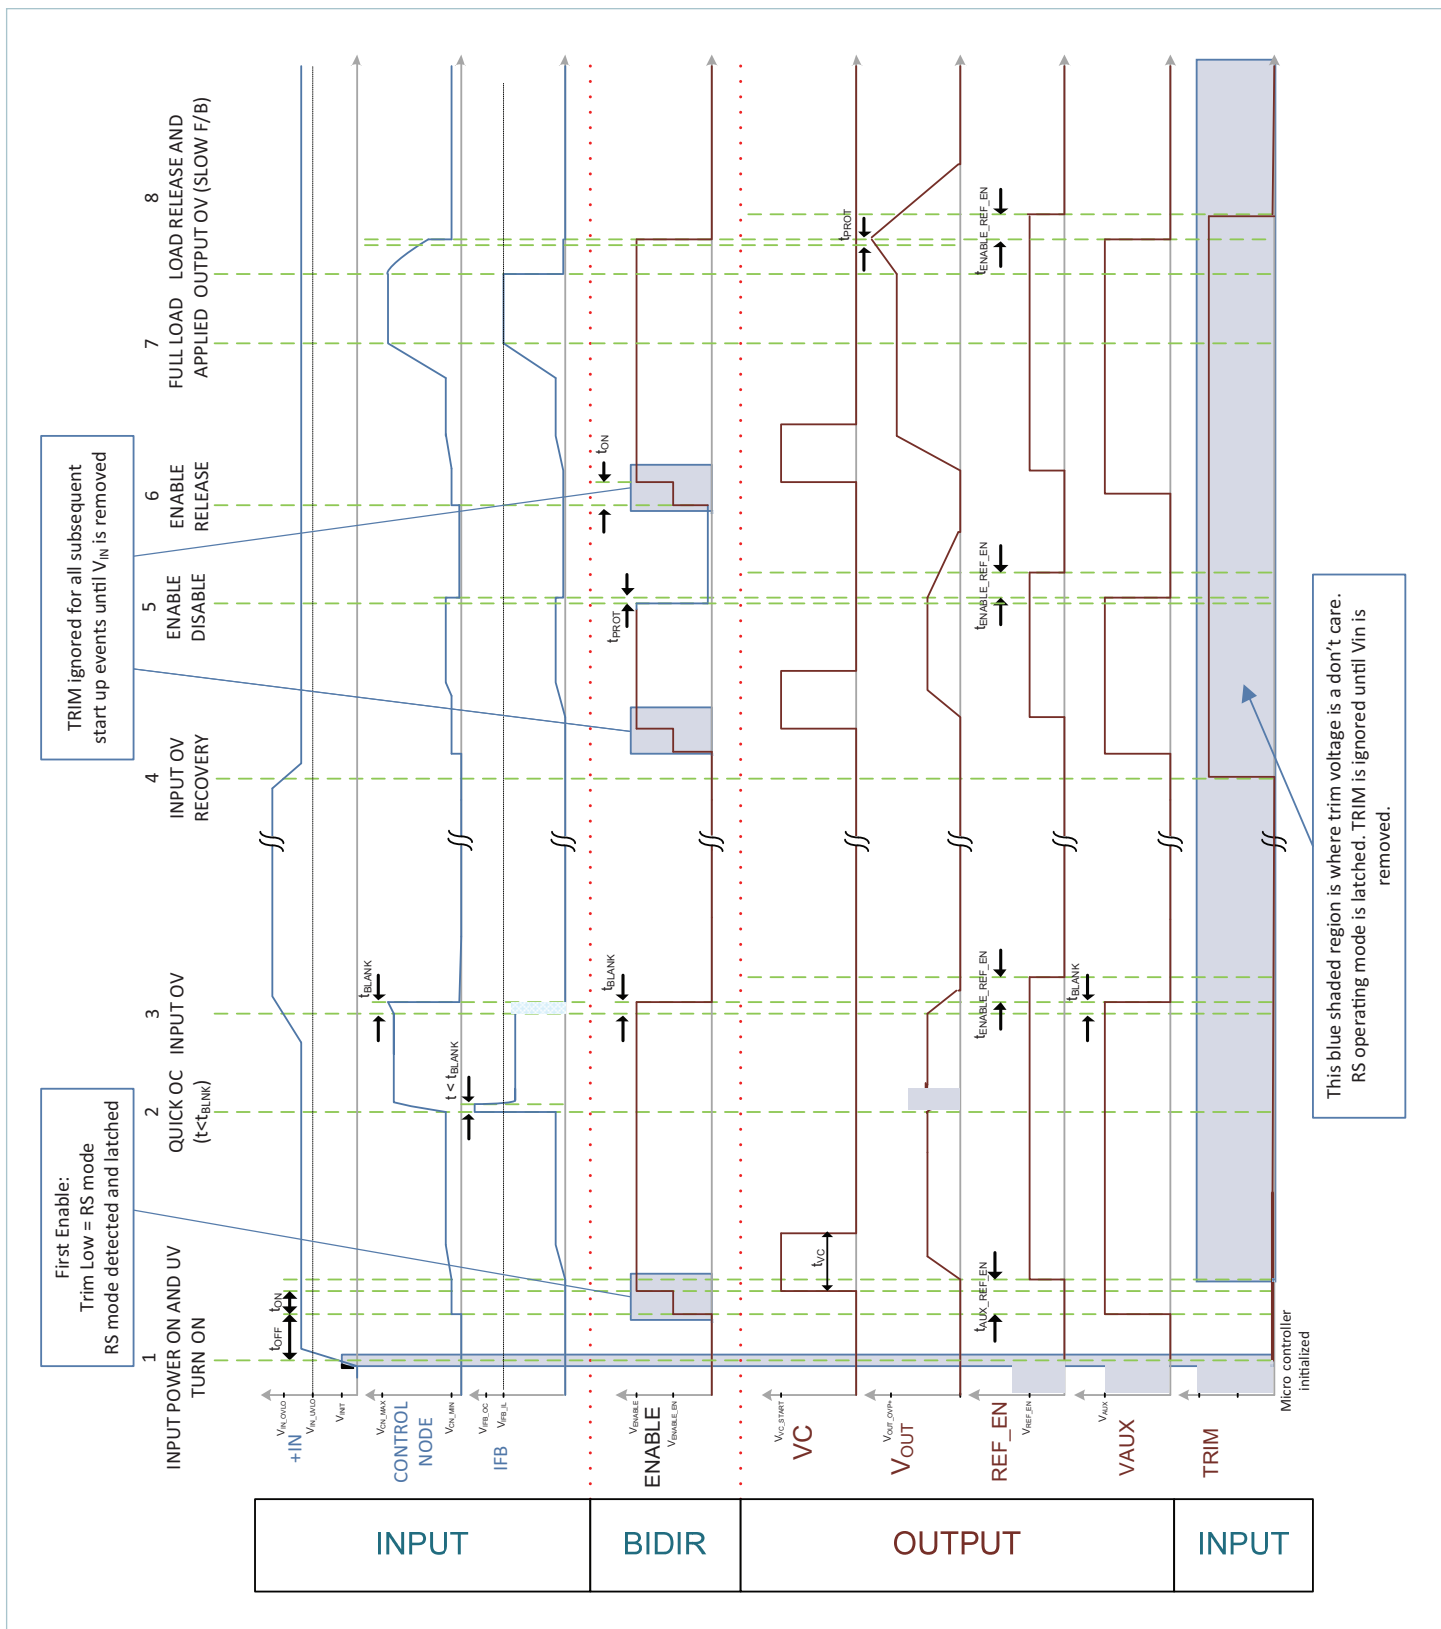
8
LOAD RELEASE AND OUTPUT OV (SLOW F/B)

7
FULL LOAD APPLIED

6
ENABLE RELEASE

5
ENABLE DISABLE

4
INPUT OV RECOVERY

3
INPUT OV

2
QUICK OC ($t<t_{BLNK}$)

1
INPUT POWER ON AND UV TURN ON

TRIM ignored for all subsequent start up events until $V_{IN}$ is removed

First Enable:
Trim Low = RS mode
RS mode detected and latched

This blue shaded region is where trim voltage is a don't care. RS operating mode is latched. TRIM is ignored until Vin is removed.

$t_{OFF}$
$t_{ON}$
$t_{BLANK}$
$t < t_{BLANK}$
$t_{BLANK}$
$t_{ON}$
$t_{PROT}$
$t_{PROT}$
$t_{VC}$
$t_{AUX\_REF\_EN}$
$t_{ENABLE\_REF\_EN}$
$t_{ENABLE\_REF\_EN}$
$t_{ENABLE\_REF\_EN}$
$t_{BLANK}$

$V_{IN\_OVLO}$
$V_{IN\_UVLO}$
$V_{INIT}$
+IN
$V_{CN\_MAX}$
$V_{CN\_MIN}$
CONTROL NODE
$V_{IFB\_OC}$
$V_{IFB\_IL}$
IFB
$V_{ENABLE}$
$V_{ENABLE\_EN}$
ENABLE
$V_{VC\_START}$
VC
$V_{OUT\_OVP+}$
$V_{OUT}$
$V_{REF\_EN}$
REF_EN
$V_{AUX}$
VAUX
TRIM
Micro controller initialized

| INPUT | BIDIR | OUTPUT | INPUT |